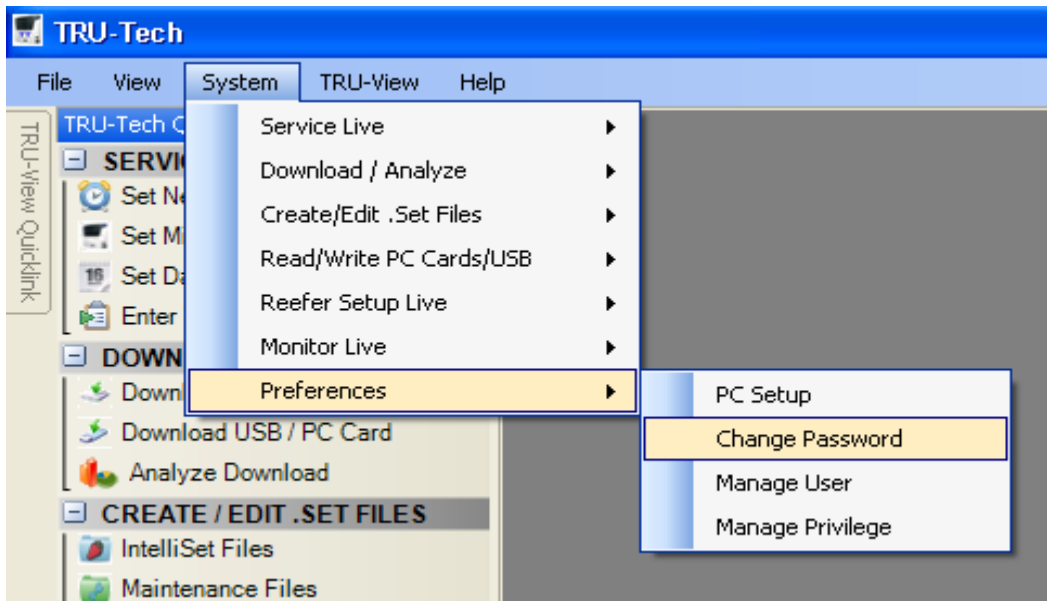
TRU-Tech

File View System TRU-View Help

TRU-View Quicklink

TRU-Tech Q

SERVIC

Set Ne

Set Mi

Set Da

Enter

DOWN

Downl

Download USB / PC Card

Analyze Download

CREATE / EDIT .SET FILES

IntelliSet Files

Maintenance Files

Service Live

Download / Analyze

Create/Edit .Set Files

Read/Write PC Cards/USB

Reefer Setup Live

Monitor Live

Preferences

PC Setup

Change Password

Manage User

Manage Privilege